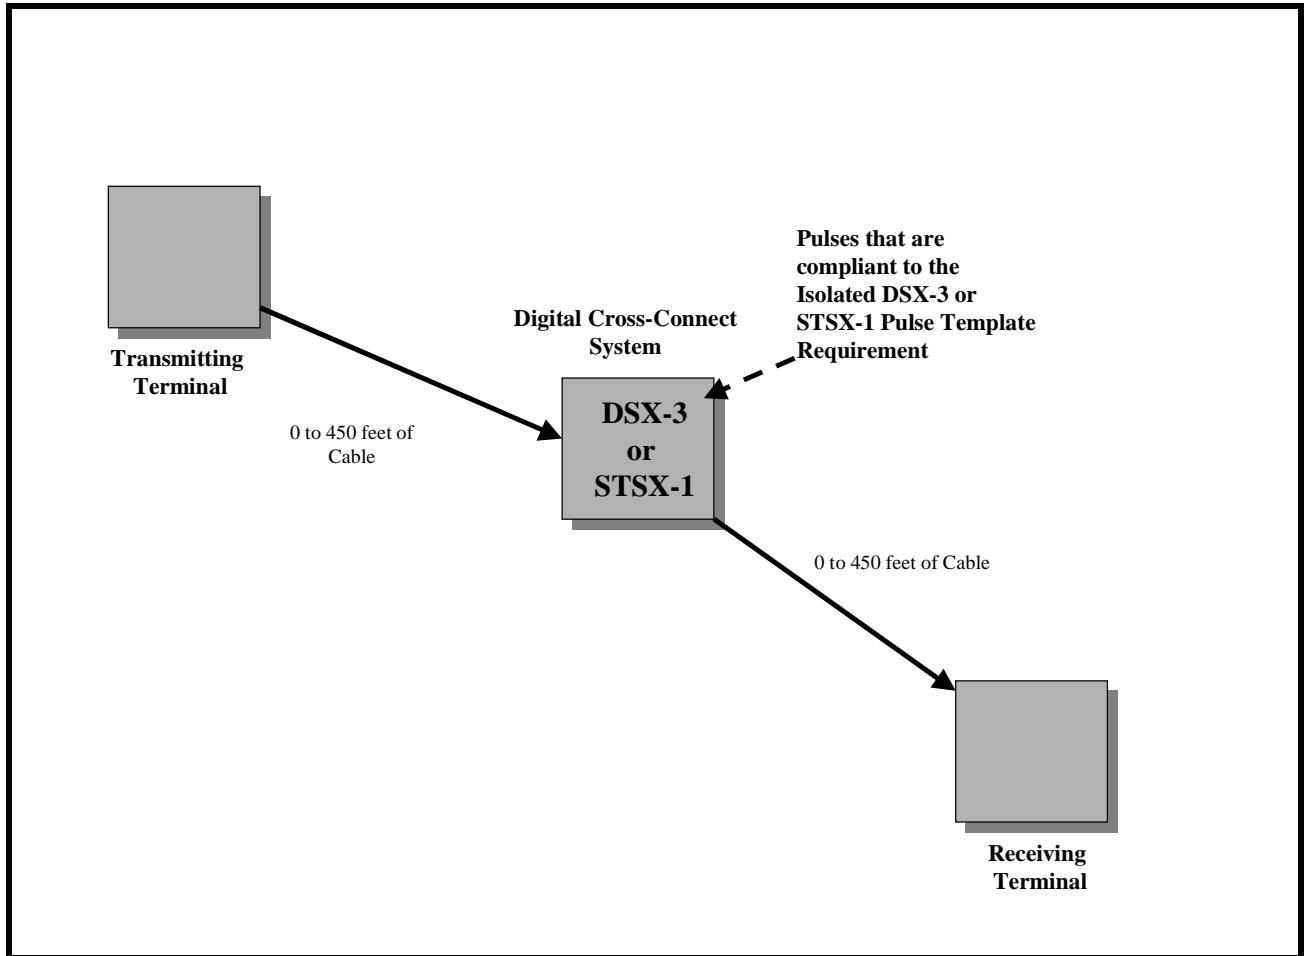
Pulses that are compliant to the Isolated DSX-3 or STSX-1 Pulse Template Requirement

Transmitting Terminal

Digital Cross-Connect System

DSX-3
or
STSX-1

0 to 450 feet of Cable

0 to 450 feet of Cable

Receiving Terminal